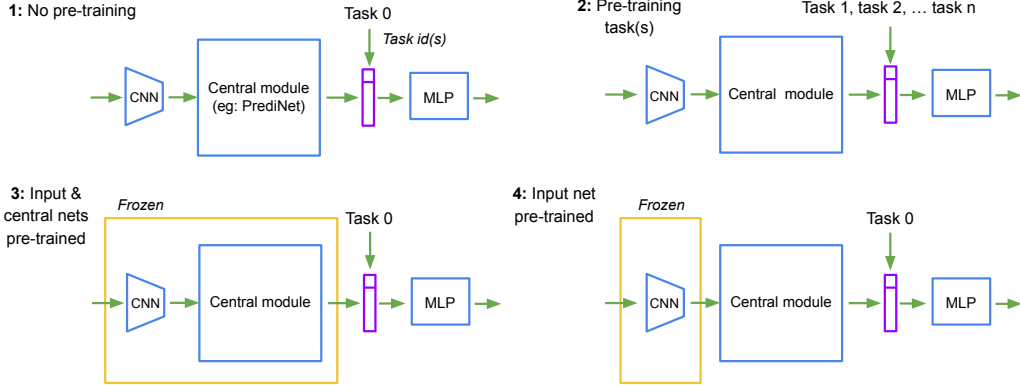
**1:** No pre-training

Task 0

*Task id(s)*

CNN

Central module (eg: PrediNet)

MLP

**2:** Pre-training task(s)

Task 1, task 2, … task n

CNN

Central module

MLP

**3:** Input & central nets pre-trained

*Frozen*

Task 0

CNN

Central module

MLP

**4:** Input net pre-trained

*Frozen*

Task 0

CNN

Central module

MLP